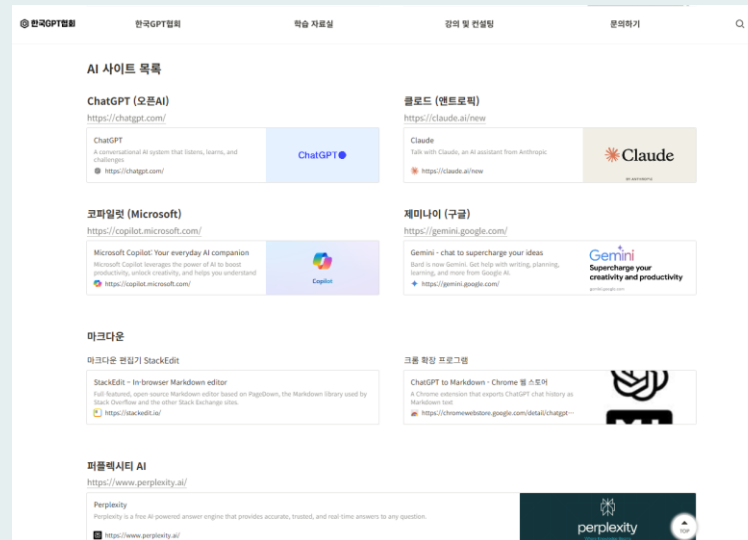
한국GPT협회 한국GPT협회 학습 자료실 강의 및 컨설팅 문의하기

AI 사이트 목록

ChatGPT (오픈AI)

https://chatgpt.com/

ChatGPT
A conversational AI system that listens, learns, and challenges.
https://chatgpt.com/

ChatGPT

클로드 (앤트로픽)

https://claude.ai/new

Claude
Talk with Claude, an AI assistant from Anthropic
https://claude.ai/new

Claude

코파일럿 (Microsoft)

https://copilot.microsoft.com/

Microsoft Copilot: Your everyday AI companion
Microsoft Copilot leverages the power of AI to boost productivity, unlock creativity, and helps you understand
https://copilot.microsoft.com/

Copilot

제미나이 (구글)

https://gemini.google.com/

Gemini - chat to supercharge your ideas
Bard is now Gemini. Get help with writing, planning, learning, and more from Google AI.
https://gemini.google.com/

Gemini
Supercharge your creativity and productivity
gemini.google.com

마크다운

마크다운 편집기 StackEdit

StackEdit – In-browser Markdown editor
Full-featured, open-source Markdown editor based on PageDown, the Markdown library used by Stack Overflow and the other Stack Exchange sites.
https://stackedit.io/

크롬 확장 프로그램

ChatGPT to Markdown - Chrome 웹 스토어
A Chrome extension that exports ChatGPT chat history as Markdown text
https://chromewebstore.google.com/detail/chatgpt-

퍼플렉시티 AI

https://www.perplexity.ai/

Perplexity
Perplexity is a free AI-powered answer engine that provides accurate, trusted, and real-time answers to any question.
https://www.perplexity.ai/

perplexity

TOP